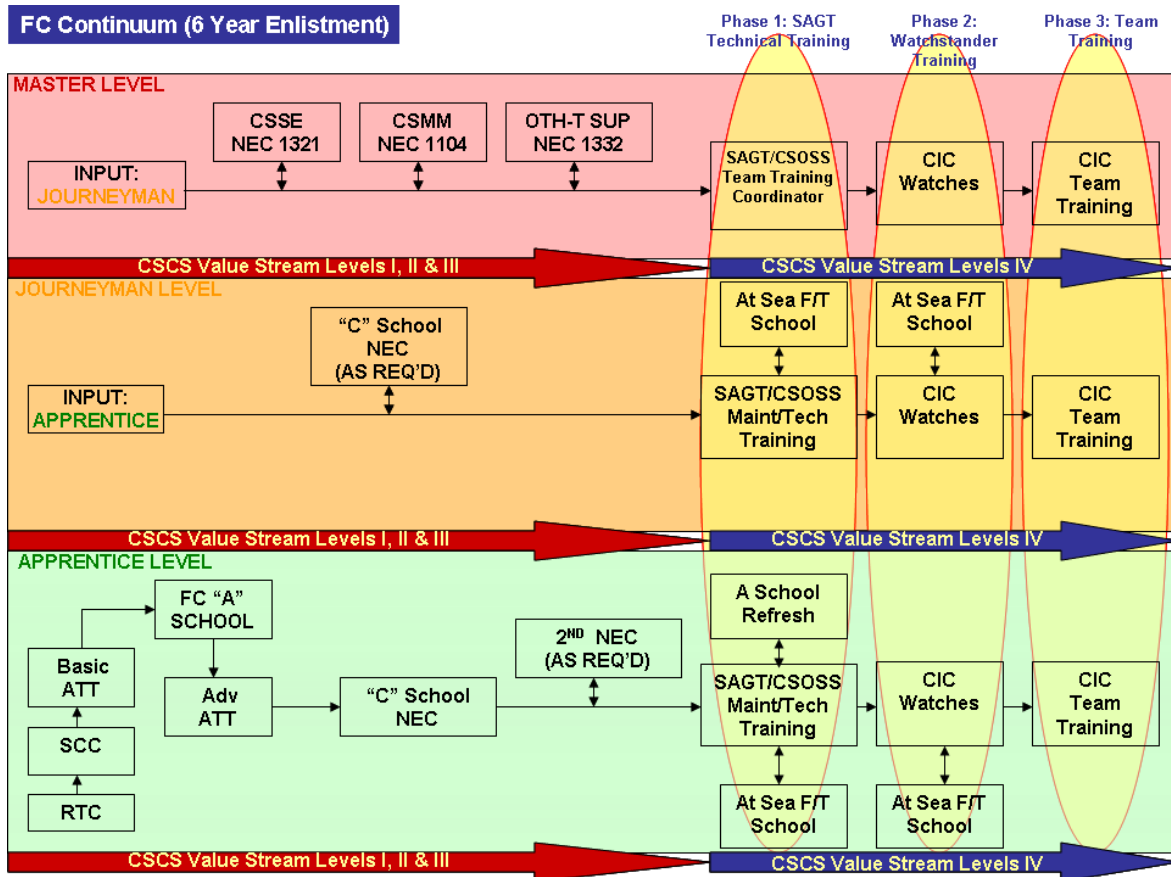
FC Continuum (6 Year Enlistment)

Phase 1: SAGT Technical Training

Phase 2: Watchstander Training

Phase 3: Team Training

MASTER LEVEL

CSSE NEC 1321

CSMM NEC 1104

OTH-T SUP NEC 1332

INPUT: JOURNEYMAN

SAGT/CSOSS Team Training Coordinator

CIC Watches

CIC Team Training

CSCS Value Stream Levels I, II & III

CSCS Value Stream Levels IV

JOURNEYMAN LEVEL

At Sea F/T School

At Sea F/T School

"C" School NEC (AS REQ'D)

INPUT: APPRENTICE

SAGT/CSOSS Maint/Tech Training

CIC Watches

CIC Team Training

CSCS Value Stream Levels I, II & III

CSCS Value Stream Levels IV

APPRENTICE LEVEL

FC "A" SCHOOL

A School Refresh

Basic ATT

2$^{ND}$ NEC (AS REQ'D)

Adv ATT

"C" School NEC

SAGT/CSOSS Maint/Tech Training

CIC Watches

CIC Team Training

SCC

RTC

At Sea F/T School

At Sea F/T School

CSCS Value Stream Levels I, II & III

CSCS Value Stream Levels IV